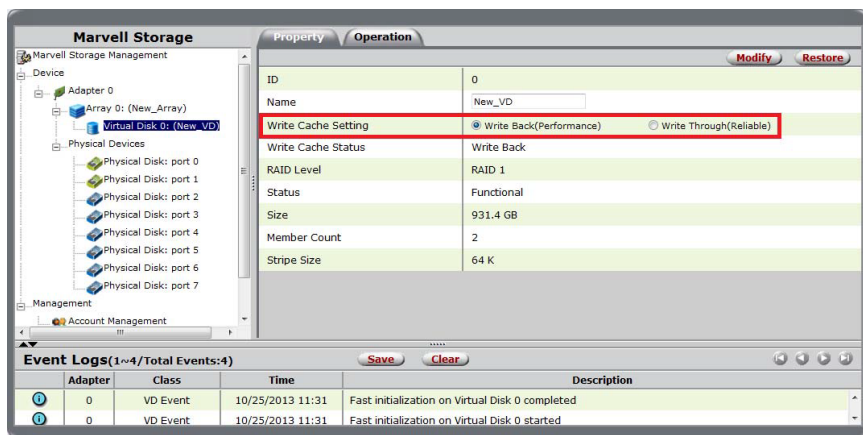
Marvell Storage

Marvell Storage Management
Device
Adapter 0
Array 0: (New_Array)
Virtual Disk 0: (New_VD)
Physical Devices
Physical Disk: port 0
Physical Disk: port 1
Physical Disk: port 2
Physical Disk: port 3
Physical Disk: port 4
Physical Disk: port 5
Physical Disk: port 6
Physical Disk: port 7
Management
Account Management

Property
Operation

Modify
Restore

| | |
|---|---|
| ID | 0 |
| Name | New_VD |
| Write Cache Setting | Write Back(Performance) Write Through(Reliable) |
| Write Cache Status | Write Back |
| RAID Level | RAID 1 |
| Status | Functional |
| Size | 931.4 GB |
| Member Count | 2 |
| Stripe Size | 64 K |

Event Logs(1~4/Total Events:4)
Save
Clear

| | Adapter | Class | Time | Description |
|---|---|---|---|---|
| | 0 | VD Event | 10/25/2013 11:31 | Fast initialization on Virtual Disk 0 completed |
| | 0 | VD Event | 10/25/2013 11:31 | Fast initialization on Virtual Disk 0 started |